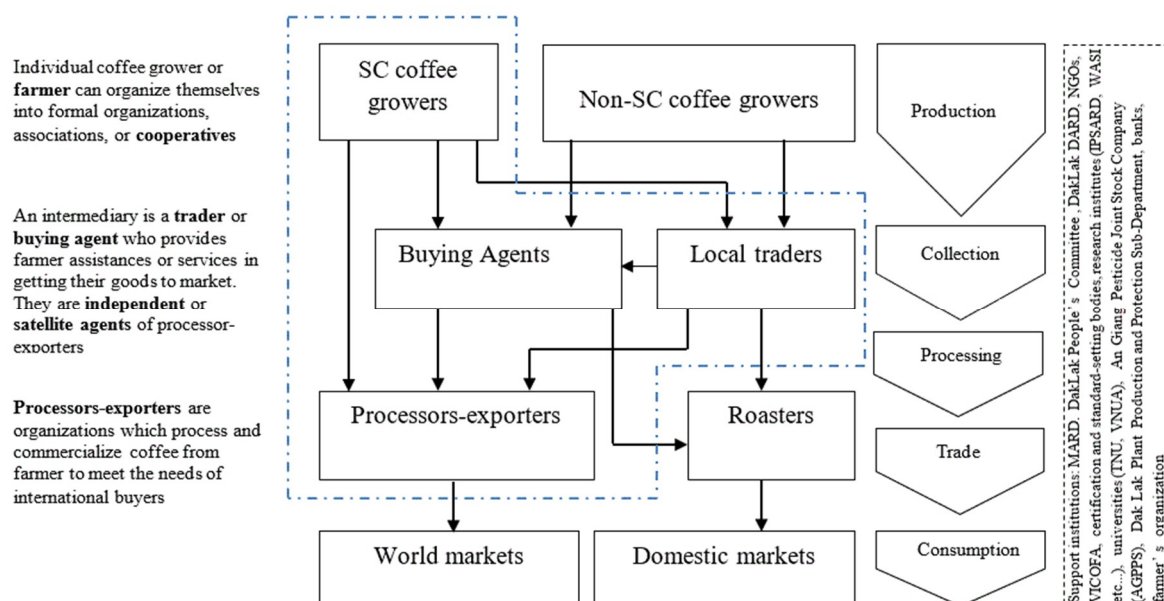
Individual coffee grower or **farmer** can organize themselves into formal organizations, associations, or **cooperatives**

An intermediary is a **trader** or **buying agent** who provides farmer assistances or services in getting their goods to market. They are **independent** or **satellite agents** of processor-exporters

**Processors-exporters** are organizations which process and commercialize coffee from farmer to meet the needs of international buyers

SC coffee growers

Non-SC coffee growers

Production

Buying Agents

Local traders

Collection

Processing

Processors-exporters

Roasters

Trade

World markets

Domestic markets

Consumption

Support institutions: MARD, DakLak People's Committee, DakLak DARD, NGOs, VICOFA, certification and standard-setting bodies, research institutes (IPSARD, WASI etc...), universities (TNU, VNUA), An Giang Pesticide Joint Stock Company (AGPPS), Dak Lak Plant Production and Protection Sub-Department, banks, farmer's organization